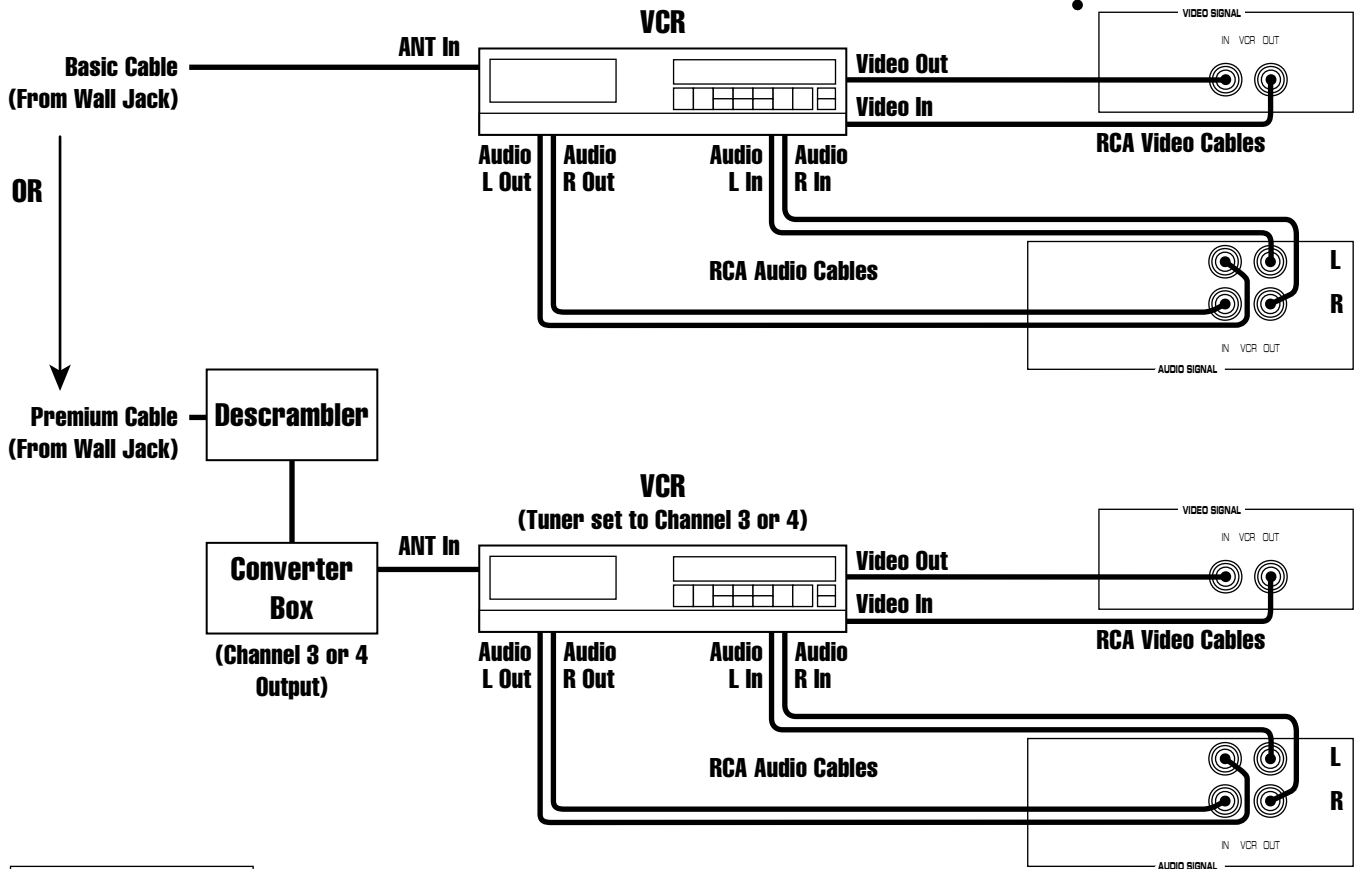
VCR

ANT In

Basic Cable
(From Wall Jack)

Video Out

Video In

VIDEO SIGNAL

IN VCR OUT

RCA Video Cables

Audio L Out

Audio R Out

Audio L In

Audio R In

OR

RCA Audio Cables

L

R

IN VCR OUT

AUDIO SIGNAL

Premium Cable
(From Wall Jack)

Descrambler

VCR
(Tuner set to Channel 3 or 4)

ANT In

Converter Box

(Channel 3 or 4 Output)

Video Out

Video In

VIDEO SIGNAL

IN VCR OUT

RCA Video Cables

Audio L Out

Audio R Out

Audio L In

Audio R In

RCA Audio Cables

L

R

IN VCR OUT

AUDIO SIGNAL